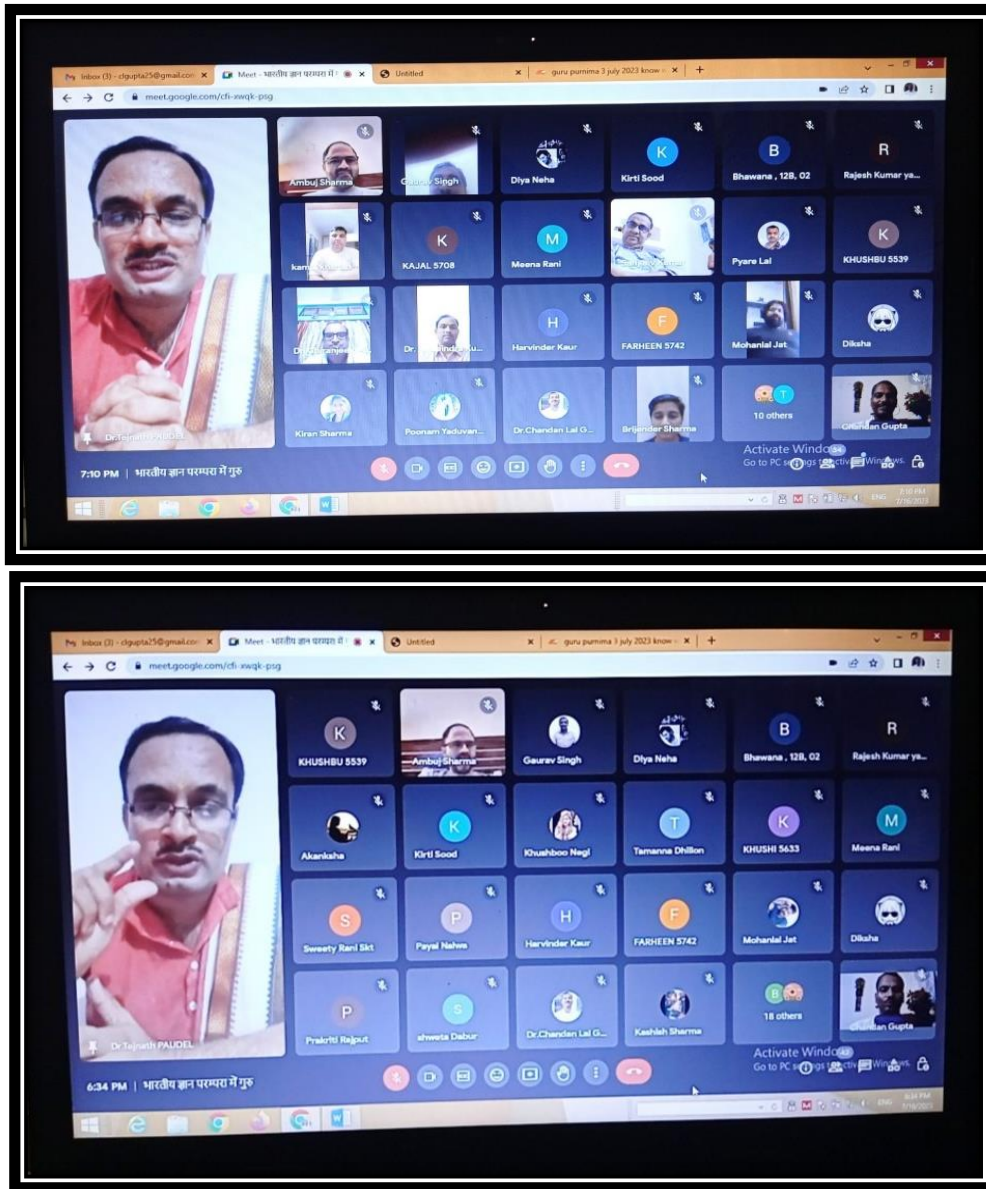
Inbox (3) - clgupta25@gmail.com × Meet - भारतीय ज्ञान परम्परा में × Untitled × guru purnima 3 july 2023 know × +

meet.google.com/cfi-xwqk-psg

Ambuj Sharma
Gaurav Singh
Diya Neha
K Kirti Sood
B Bhawana , 12B, 02
R Rajesh Kumar ya...
kam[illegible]
K KAJAL 5708
M Meena Rani
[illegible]
Pyare Lal
K KHUSHBU 5539
Dr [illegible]
Dr. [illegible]
H Harvinder Kaur
F FARHEEN 5742
Mohanlal Jat
Diksha
Kiran Sharma
Poonam Yaduvan...
Dr.Chandan Lal G...
Brijender Sharma
T 10 others
Chandan Gupta
Dr Tejnath PAUDEL

7:10 PM | भारतीय ज्ञान परम्परा में गुरु

Activate Windows
Go to PC settings to activate Windows.

Inbox (3) - clgupta25@gmail.com × Meet - भारतीय ज्ञान परम्परा में × Untitled × guru purnima 3 july 2023 know × +

meet.google.com/cfi-xwqk-psg

K KHUSHBU 5539
Ambuj Sharma
Gaurav Singh
Diya Neha
B Bhawana , 12B, 02
R Rajesh Kumar ya...
Akanksha
K Kirti Sood
Khushboo Negi
T Tamanna Dhillon
K KHUSHI 5633
M Meena Rani
S Sweety Rani Skt
P Payal Nehwa
H Harvinder Kaur
F FARHEEN 5742
Mohanlal Jat
Diksha
P Prakriti Rajput
S shweta Dabur
Dr.Chandan Lal G...
Kashish Sharma
B 18 others
Chandan Gupta
Dr Tejnath PAUDEL

6:34 PM | भारतीय ज्ञान परम्परा में गुरु

Activate Windows
Go to PC settings to activate Windows.